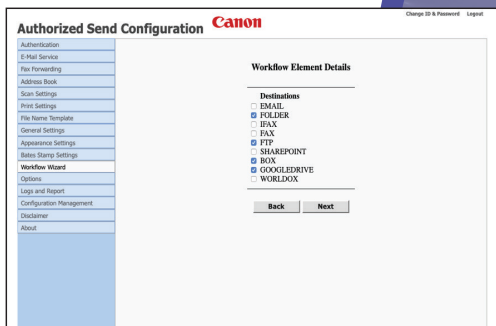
Change ID & Password Logout

Authorized Send Configuration Canon

Authentication
E-Mail Service
Fax Forwarding
Address Book
Scan Settings
Print Settings
File Name Template
General Settings
Appearance Settings
Bates Stamp Settings
Workflow Wizard
Options
Logs and Report
Configuration Management
Disclaimer
About

Workflow Element Details

Destinations
EMAIL
FOLDER
IFAX
FAX
FTP
SHAREPOINT
BOX
GOOGLEDRIVE
WORLDOX

Back Next